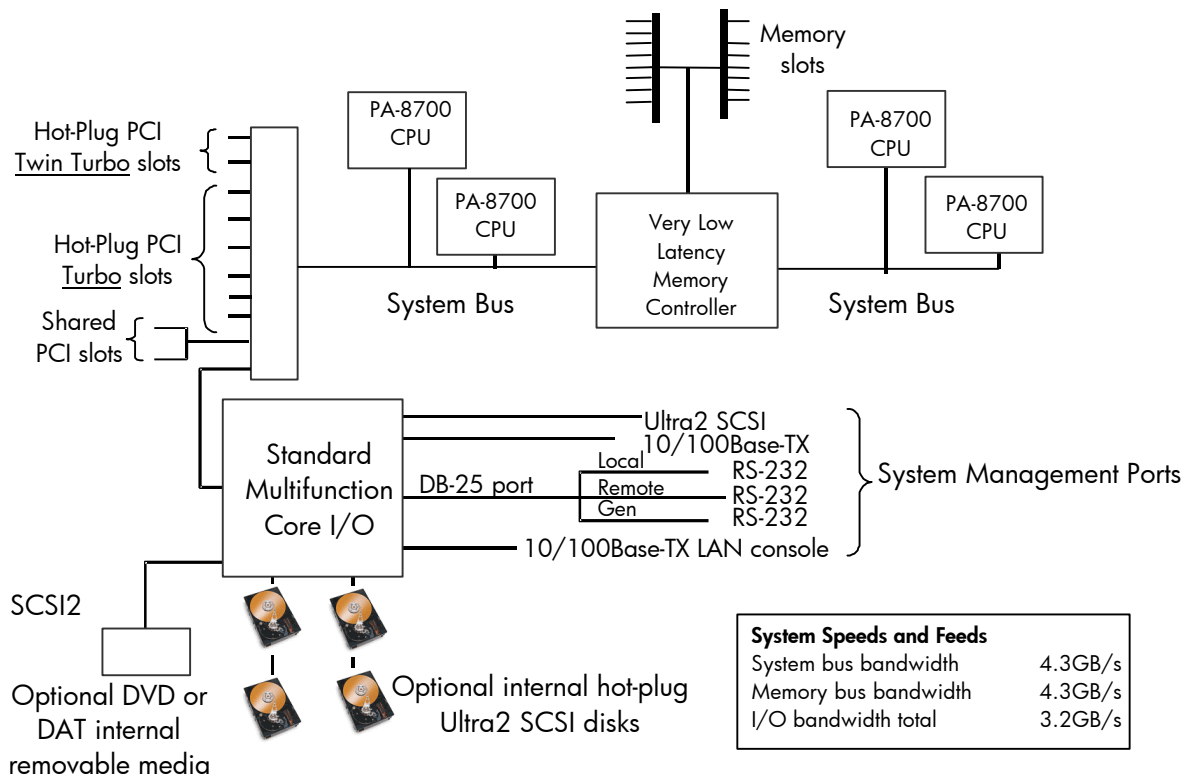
Memory slots

PA-8700 CPU

PA-8700 CPU

PA-8700 CPU

PA-8700 CPU

Hot-Plug PCI Twin Turbo slots

Hot-Plug PCI Turbo slots

Shared PCI slots

System Bus

Very Low Latency Memory Controller

System Bus

Standard Multifunction Core I/O

Ultra2 SCSI

10/100Base-TX

DB-25 port

Local RS-232

Remote RS-232

Gen RS-232

10/100Base-TX LAN console

System Management Ports

SCSI2

Optional DVD or DAT internal removable media

Optional internal hot-plug Ultra2 SCSI disks

| System Speeds and Feeds | |
|---|---|
| System bus bandwidth | 4.3GB/s |
| Memory bus bandwidth | 4.3GB/s |
| I/O bandwidth total | 3.2GB/s |